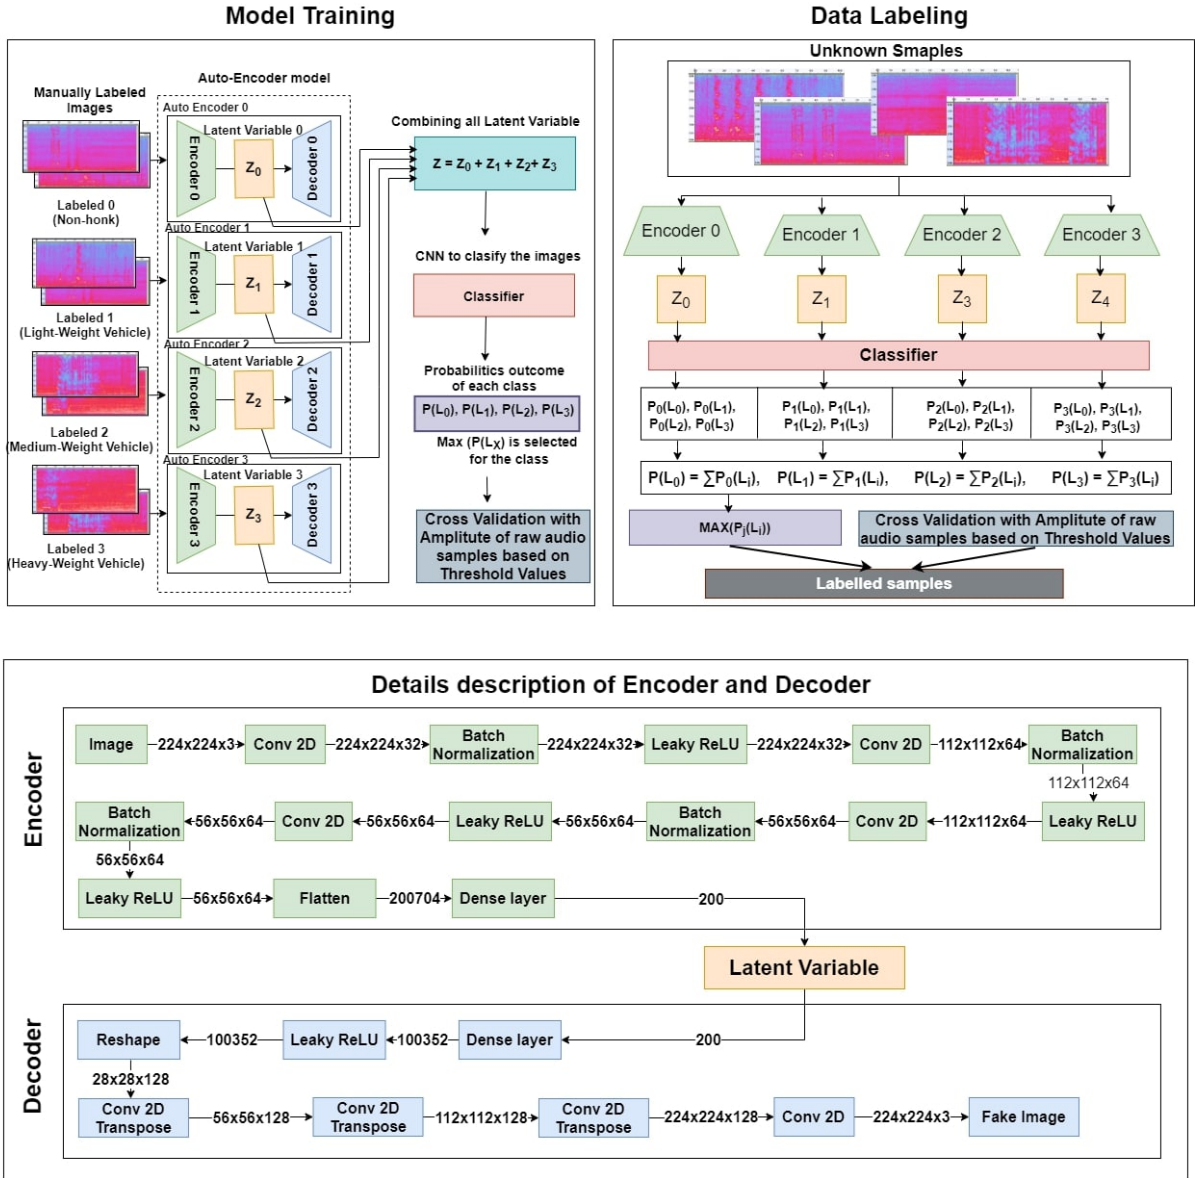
Model Training

Manually Labeled Images

Auto-Encoder model

Auto Encoder 0
Latent Variable 0
Encoder 0
$Z_0$
Decoder 0

Labeled 0 (Non-honk)

Auto Encoder 1
Latent Variable 1
Encoder 1
$Z_1$
Decoder 1

Labeled 1 (Light-Weight Vehicle)

Auto Encoder 2
Latent Variable 2
Encoder 2
$Z_2$
Decoder 2

Labeled 2 (Medium-Weight Vehicle)

Auto Encoder 3
Latent Variable 3
Encoder 3
$Z_3$
Decoder 3

Labeled 3 (Heavy-Weight Vehicle)

Combining all Latent Variable

$Z = Z_0 + Z_1 + Z_2 + Z_3$

CNN to clasify the images

Classifier

Probabilitics outcome of each class

$P(L_0), P(L_1), P(L_2), P(L_3)$

Max $(P(L_X)$ is selected for the class

Cross Validation with Amplitude of raw audio samples based on Threshold Values

Data Labeling

Unknown Smaples

Encoder 0
Encoder 1
Encoder 2
Encoder 3

$Z_0$
$Z_1$
$Z_3$
$Z_4$

Classifier

$P_0(L_0), P_0(L_1), P_0(L_2), P_0(L_3)$
$P_1(L_0), P_1(L_1), P_1(L_2), P_1(L_3)$
$P_2(L_0), P_2(L_1), P_2(L_2), P_2(L_3)$
$P_3(L_0), P_3(L_1), P_3(L_2), P_3(L_3)$

$P(L_0) = \sum P_0(L_i)$, $P(L_1) = \sum P_1(L_i)$, $P(L_2) = \sum P_2(L_i)$, $P(L_3) = \sum P_3(L_i)$

$MAX(P_j(L_i))$

Cross Validation with Amplitude of raw audio samples based on Threshold Values

Labelled samples

Details description of Encoder and Decoder

Encoder

Image 224x224x3 Conv 2D 224x224x32 Batch Normalization 224x224x32 Leaky ReLU 224x224x32 Conv 2D 112x112x64 Batch Normalization 112x112x64 Leaky ReLU 112x112x64 Conv 2D 56x56x64 Batch Normalization 56x56x64 Leaky ReLU 56x56x64 Conv 2D 56x56x64 Batch Normalization 56x56x64 Leaky ReLU 56x56x64 Flatten 200704 Dense layer 200

Latent Variable

Decoder

200 Dense layer 100352 Leaky ReLU 100352 Reshape 28x28x128 Conv 2D Transpose 56x56x128 Conv 2D Transpose 112x112x128 Conv 2D Transpose 224x224x128 Conv 2D 224x224x3 Fake Image